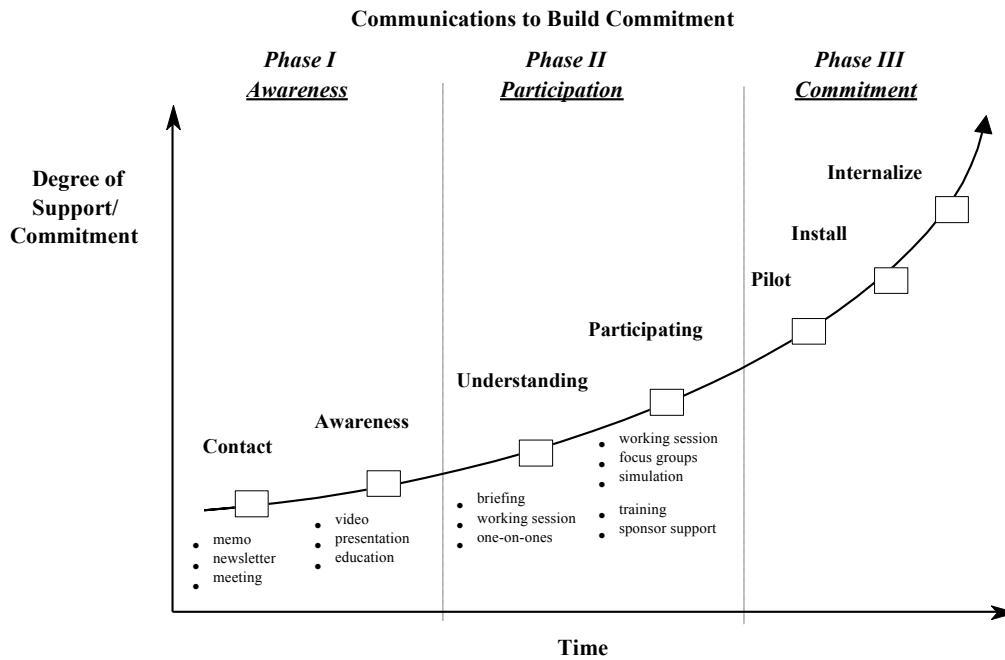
Communications to Build Commitment

Phase I
Awareness

Phase II
Participation

Phase III
Commitment

Degree of Support/ Commitment

Internalize

Install

Pilot

Participating

Understanding

Awareness

Contact

- memo
- newsletter
- meeting

- video
- presentation
- education

- briefing
- working session
- one-on-ones

- working session
- focus groups
- simulation
- training
- sponsor support

Time